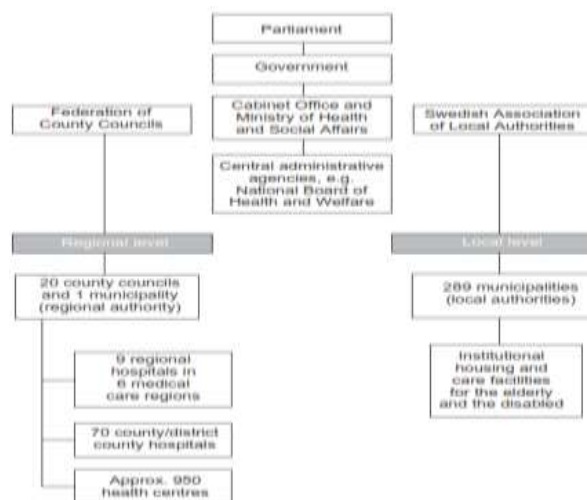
Parliament

Government

Cabinet Office and Ministry of Health and Social Affairs

Central administrative agencies, e.g. National Board of Health and Welfare

Federation of County Councils

Swedish Association of Local Authorities

Regional level

Local level

20 county councils and 1 municipality (regional authority)

289 municipalities (local authorities)

9 regional hospitals in 6 medical care regions

Institutional housing and care facilities for the elderly and the disabled

70 county/district county hospitals

Approx. 950 health centres